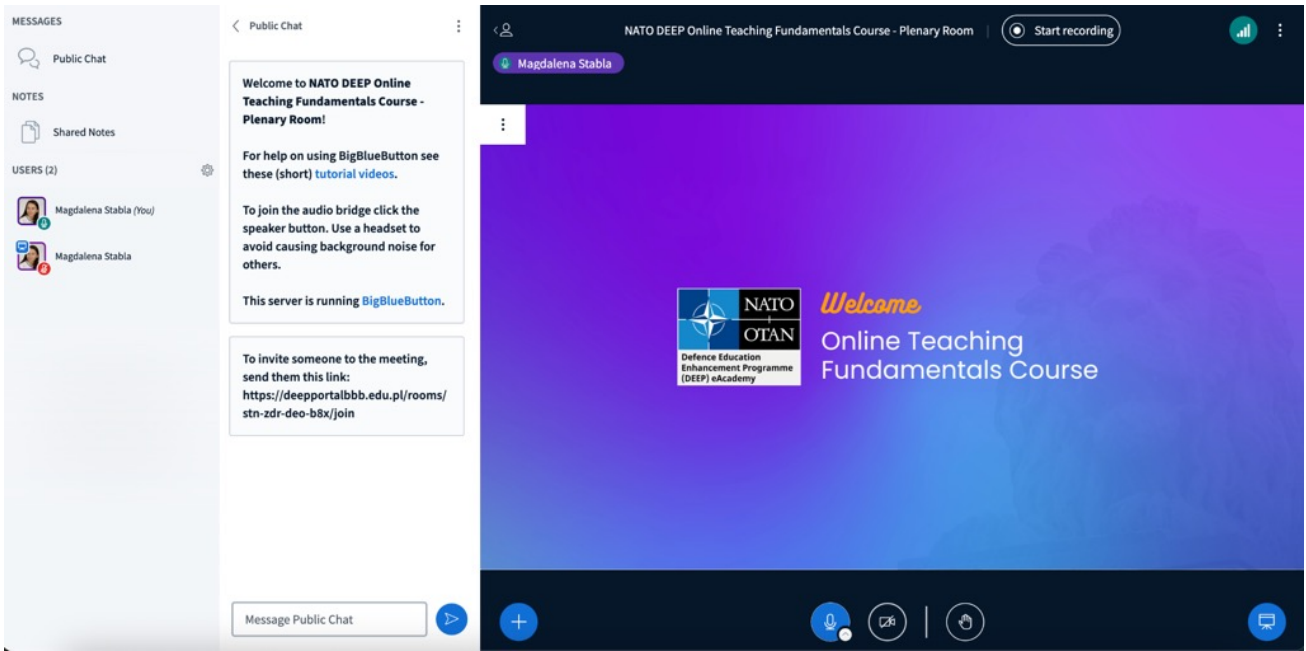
MESSAGES

Public Chat

NOTES

Shared Notes

USERS (2)

Magdalena Stabla (You)

Magdalena Stabla

< Public Chat

Welcome to NATO DEEP Online Teaching Fundamentals Course - Plenary Room!

For help on using BigBlueButton see these (short) tutorial videos.

To join the audio bridge click the speaker button. Use a headset to avoid causing background noise for others.

This server is running BigBlueButton.

To invite someone to the meeting, send them this link: https://deepportalbbb.edu.pl/rooms/stn-zdr-deo-b8x/join

Message Public Chat

NATO DEEP Online Teaching Fundamentals Course - Plenary Room

Start recording

Magdalena Stabla

NATO OTAN

Defence Education Enhancement Programme (DEEP) eAcademy

Welcome

Online Teaching Fundamentals Course